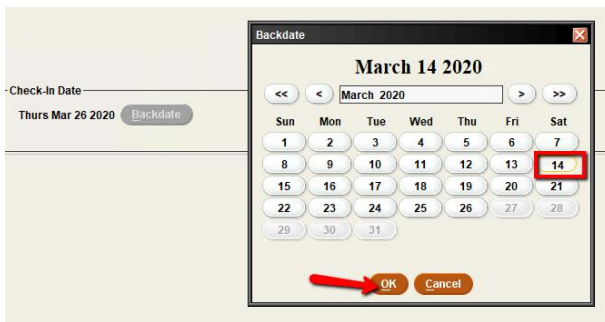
Check-In Date
Thurs Mar 26 2020 Backdate

Backdate

March 14 2020

<< < March 2020 > >>

| Sun | Mon | Tue | Wed | Thu | Fri | Sat |
|---|---|---|---|---|---|---|
| 1 | 2 | 3 | 4 | 5 | 6 | 7 |
| 8 | 9 | 10 | 11 | 12 | 13 | 14 |
| 15 | 16 | 17 | 18 | 19 | 20 | 21 |
| 22 | 23 | 24 | 25 | 26 | 27 | 28 |
| 29 | 30 | 31 | | | | |

OK Cancel